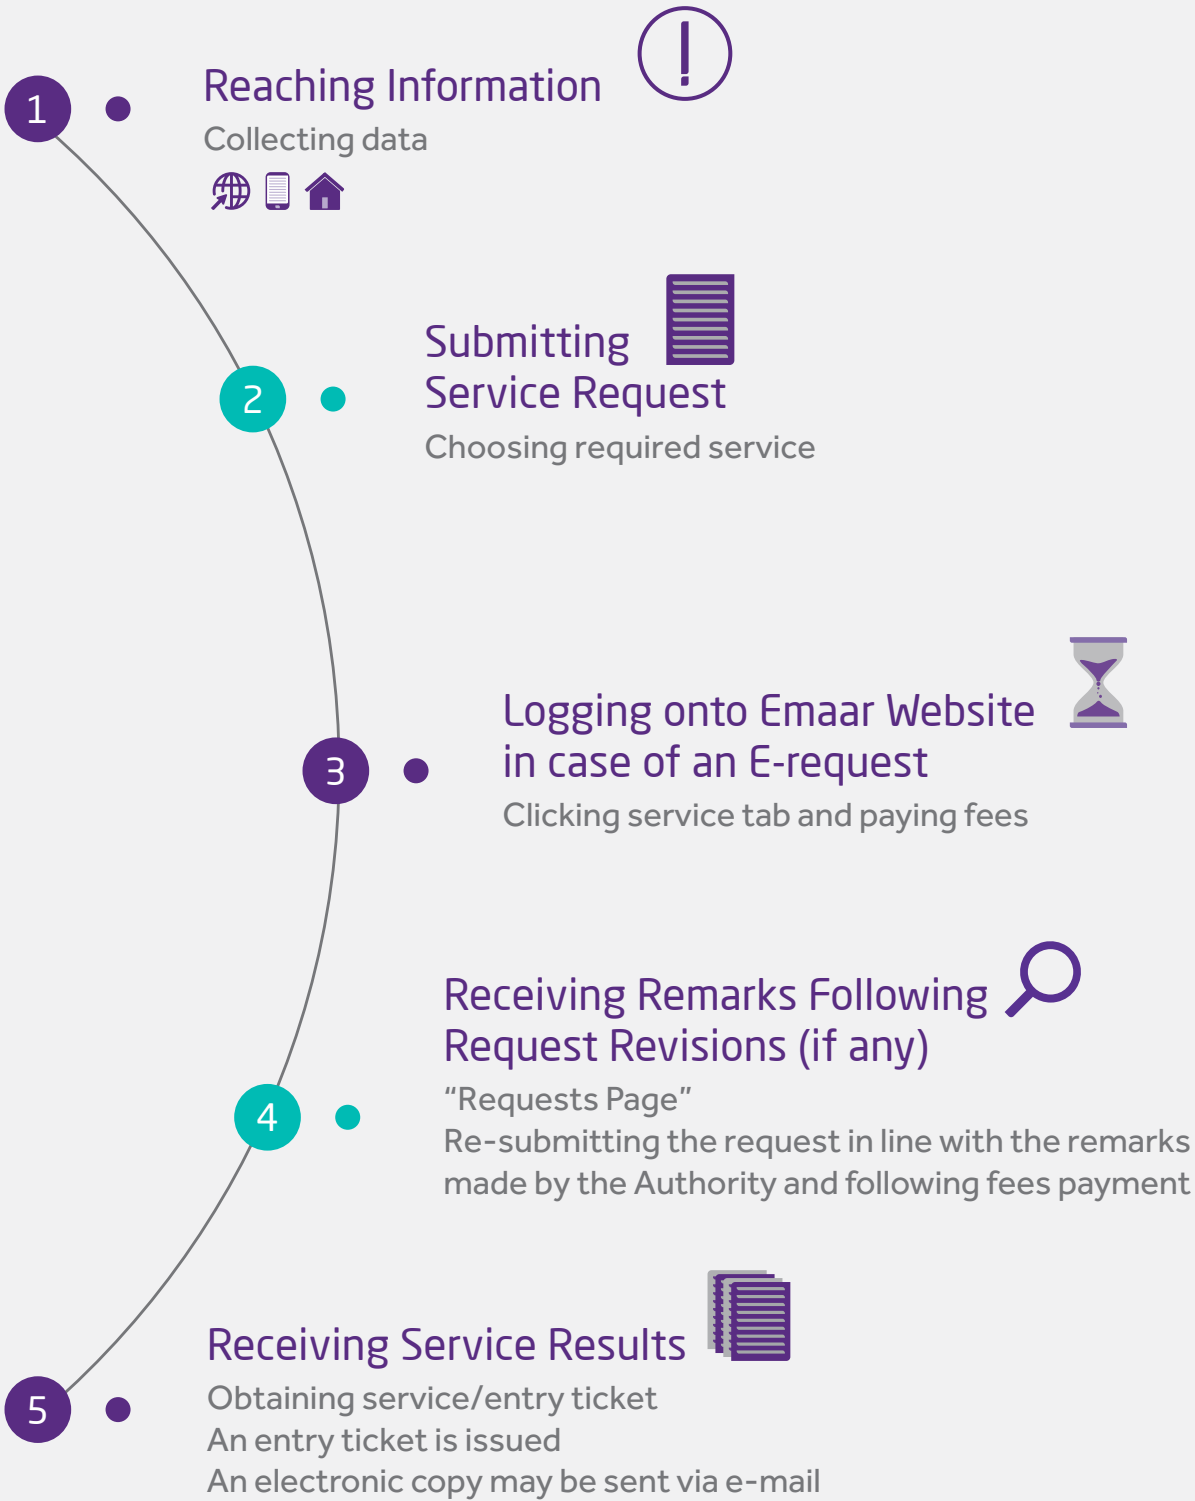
1

Reaching Information

Collecting data

2

Submitting Service Request

Choosing required service

3

Logging onto Emaar Website in case of an E-request

Clicking service tab and paying fees

4

Receiving Remarks Following Request Revisions (if any)

“Requests Page”
Re-submitting the request in line with the remarks made by the Authority and following fees payment

5

Receiving Service Results

Obtaining service/entry ticket
An entry ticket is issued
An electronic copy may be sent via e-mail